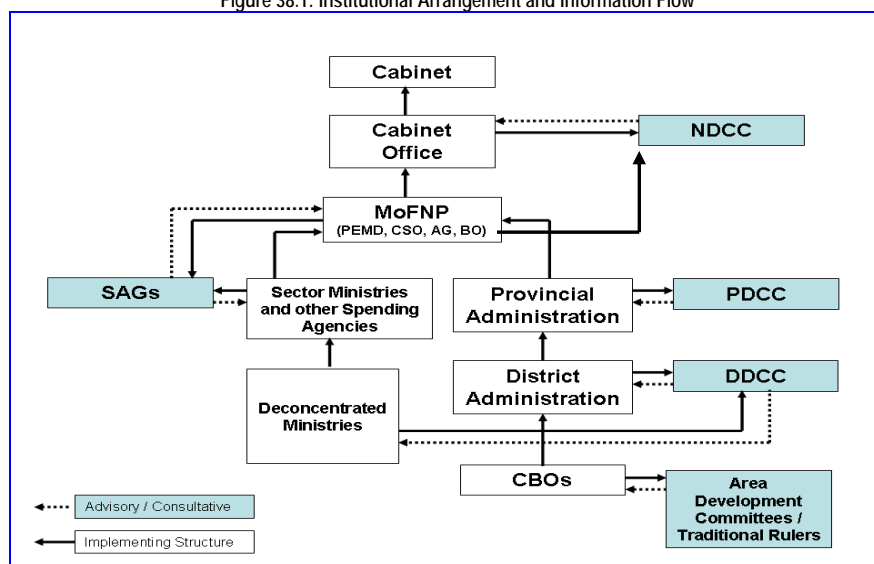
Figure 38.1: Institutional Arrangement and Information Flow

Cabinet

Cabinet Office

NDCC

MoFNP
(PEMD, CSO, AG, BO)

SAGs

Sector Ministries and other Spending Agencies

Provincial Administration

PDCC

Deconcentrated Ministries

District Administration

DDCC

CBOs

Area Development Committees / Traditional Rulers

Advisory / Consultative

Implementing Structure